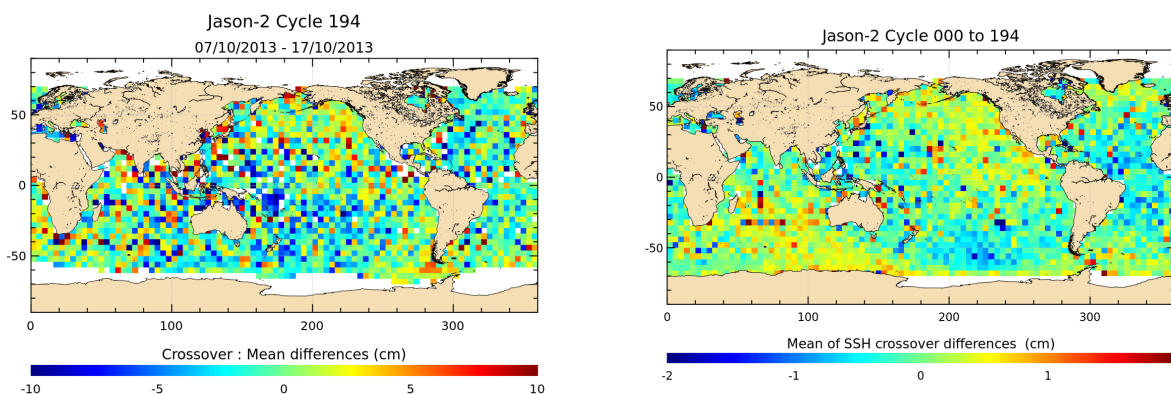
Jason-2 Cycle 194
07/10/2013 - 17/10/2013

50
0
-50
0
100
200
300

Crossover : Mean differences (cm)
-10
-5
0
5
10

Jason-2 Cycle 000 to 194

50
0
-50
0
100
200
300

Mean of SSH crossover differences (cm)
-2
-1
0
1